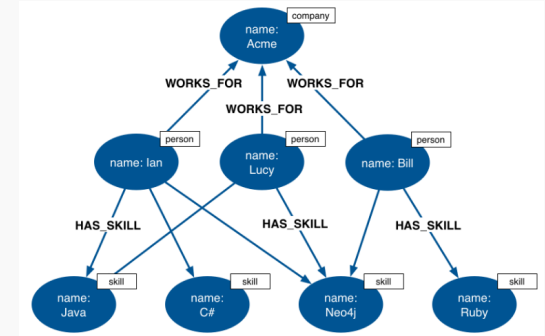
company
name: Acme

WORKS_FOR
WORKS_FOR
WORKS_FOR

person
name: Ian

person
name: Lucy

person
name: Bill

HAS_SKILL
HAS_SKILL
HAS_SKILL

skill
name: Java

skill
name: C#

skill
name: Neo4j

skill
name: Ruby